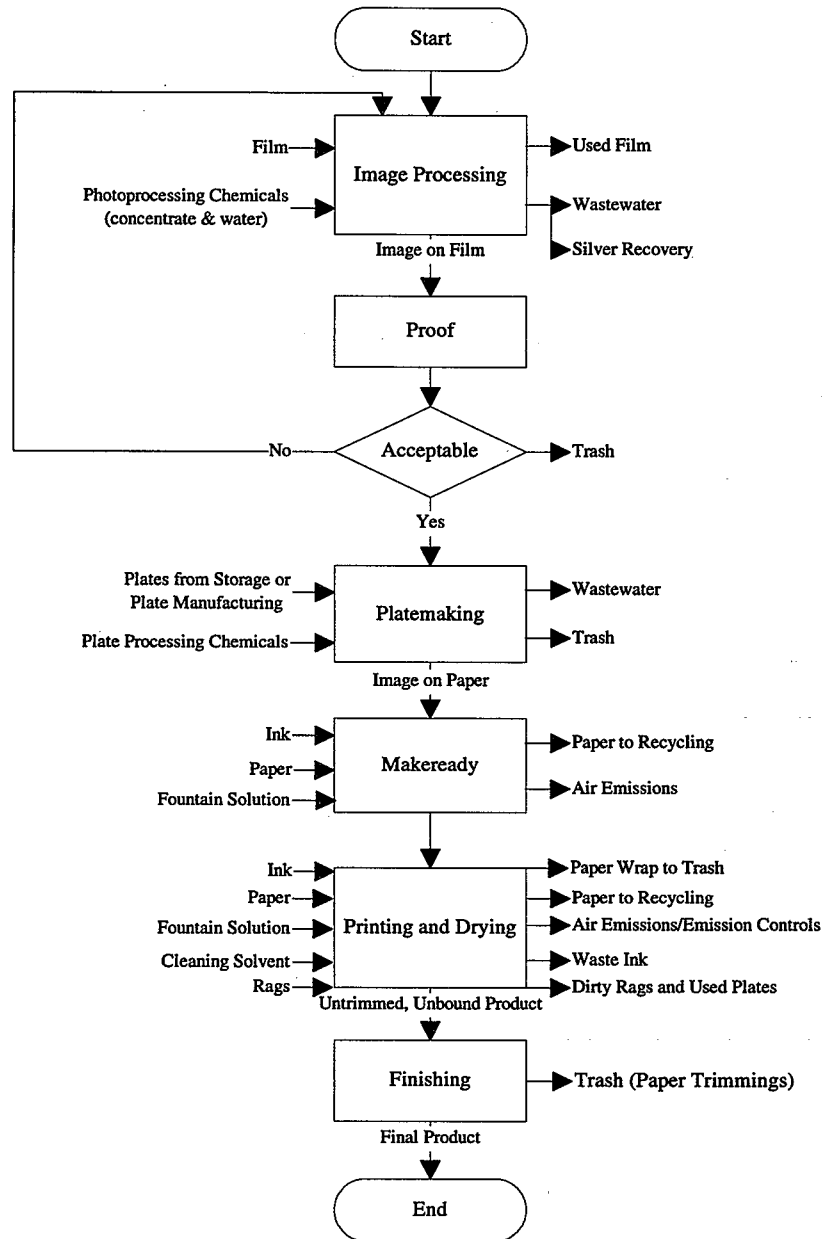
Start

Film

Photoprocessing Chemicals (concentrate & water)

Image Processing

Used Film

Wastewater

Silver Recovery

Image on Film

Proof

No

Acceptable

Trash

Yes

Plates from Storage or Plate Manufacturing

Plate Processing Chemicals

Platemaking

Wastewater

Trash

Image on Paper

Ink

Paper

Fountain Solution

Makeready

Paper to Recycling

Air Emissions

Ink

Paper

Fountain Solution

Cleaning Solvent

Rags

Printing and Drying

Paper Wrap to Trash

Paper to Recycling

Air Emissions/Emission Controls

Waste Ink

Dirty Rags and Used Plates

Untrimmed, Unbound Product

Finishing

Trash (Paper Trimmings)

Final Product

End